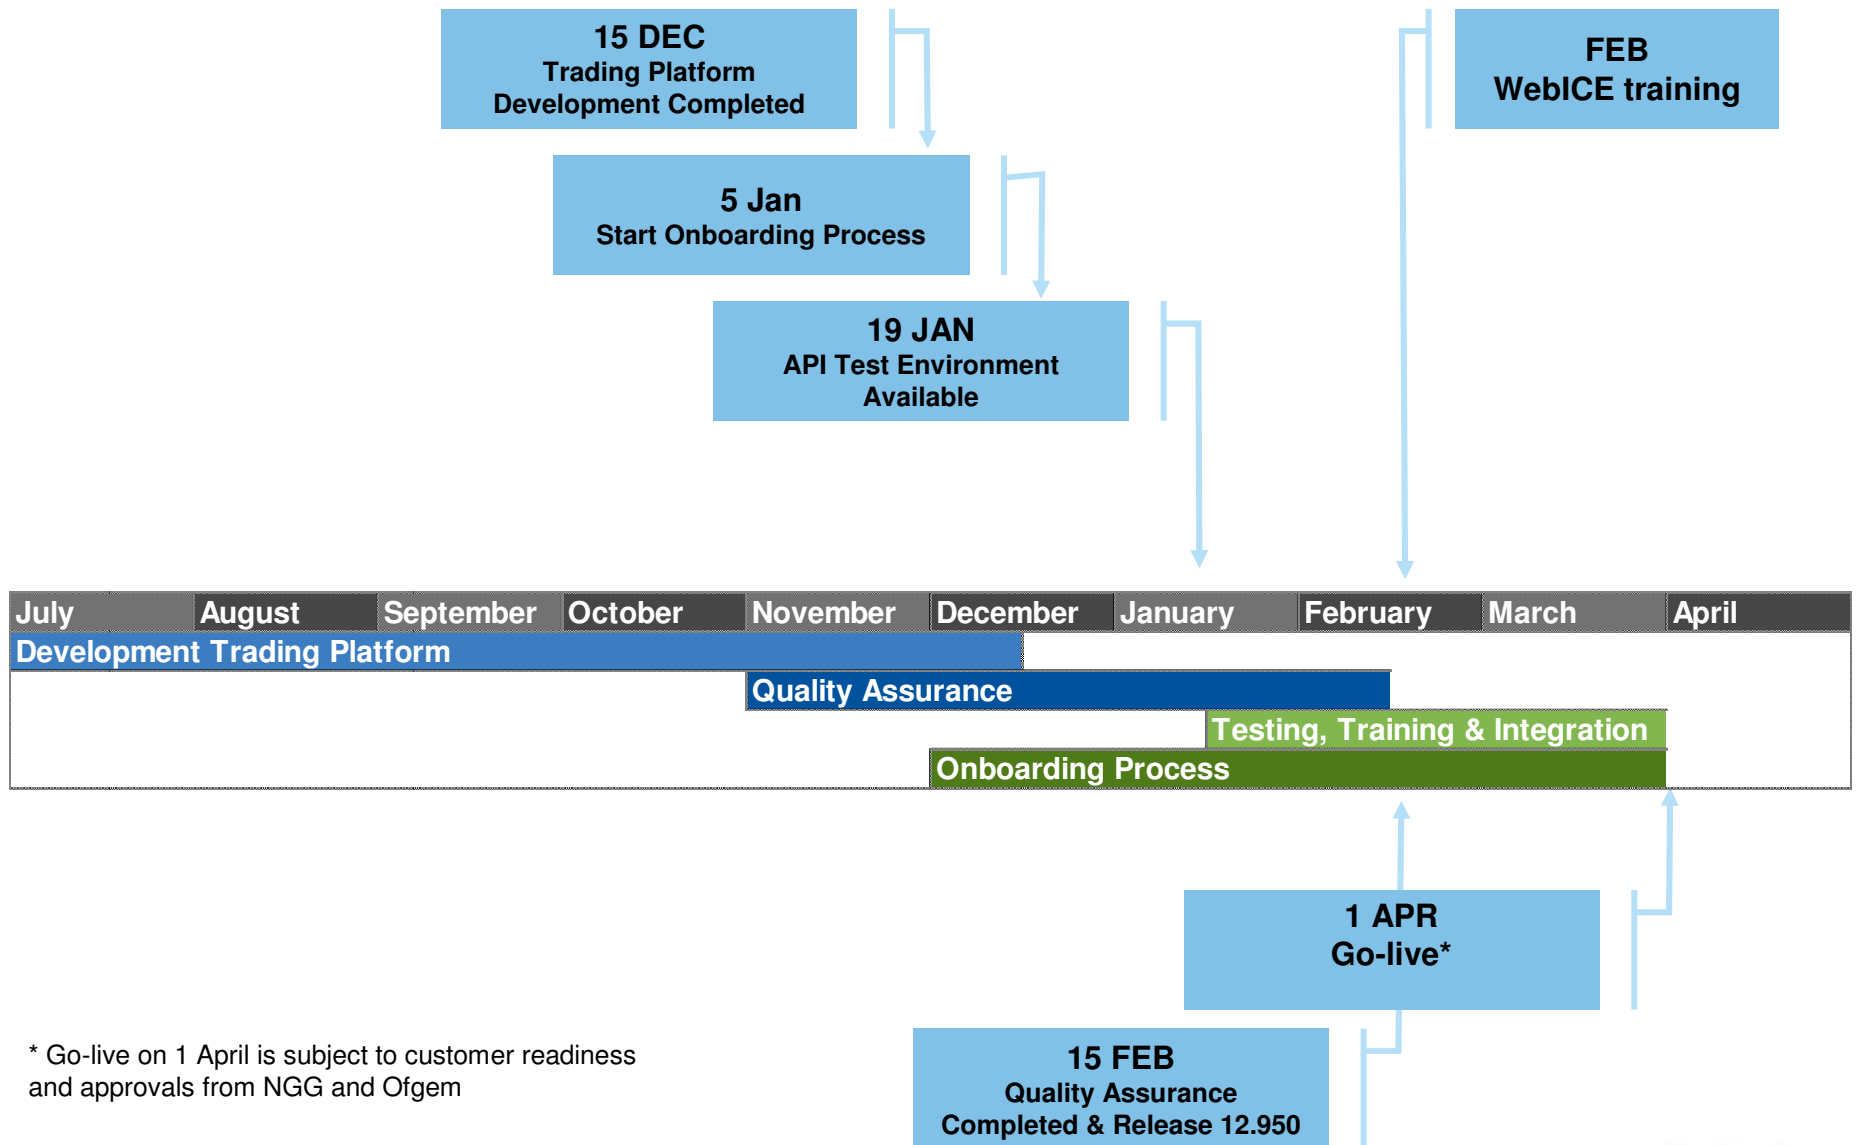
15 DEC
Trading Platform
Development Completed

FEB
WebICE training

5 Jan
Start Onboarding Process

19 JAN
API Test Environment
Available

| July | August | September | October | November | December | January | February | March | April |
|---|---|---|---|---|---|---|---|---|---|

Development Trading Platform

Quality Assurance

Testing, Training & Integration

Onboarding Process

1 APR
Go-live*

* Go-live on 1 April is subject to customer readiness and approvals from NGG and Ofgem

15 FEB
Quality Assurance
Completed & Release 12.950